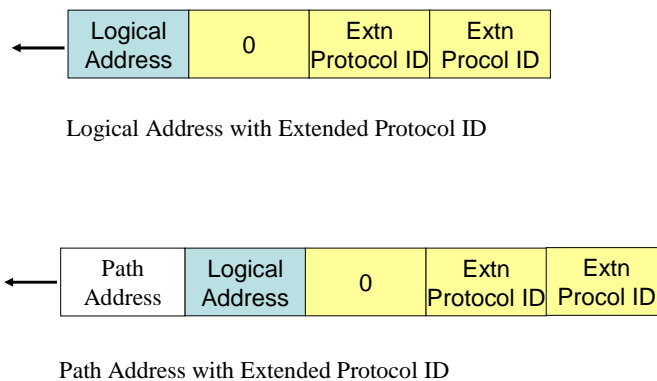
Logical Address | 0 | Extn Protocol ID | Extn Procol ID

Logical Address with Extended Protocol ID

Path Address | Logical Address | 0 | Extn Protocol ID | Extn Procol ID

Path Address with Extended Protocol ID